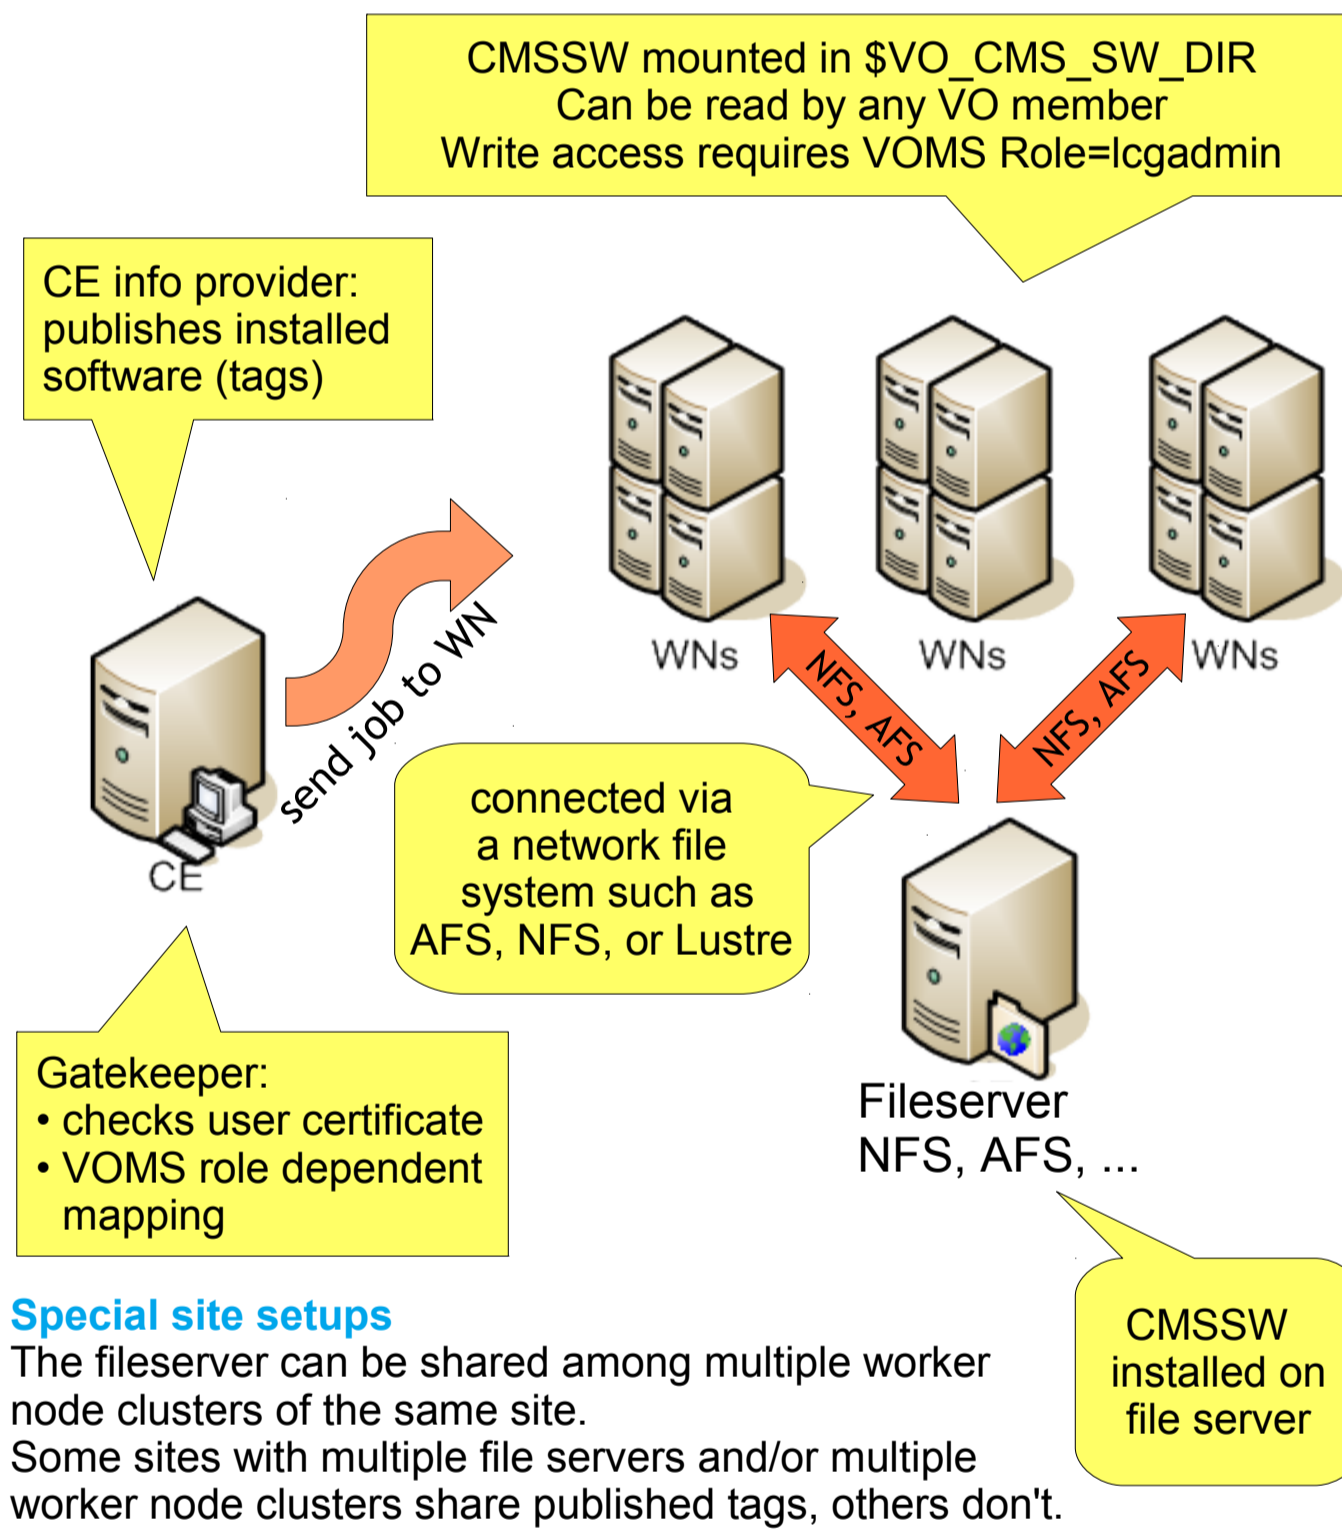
CMSSW mounted in \$VO_CMS_SW_DIR
Can be read by any VO member
Write access requires VOMS Role=lcgadmin

CE info provider: publishes installed software (tags)

WNs

WNs

WNs

send job to WN

NFS, AFS

NFS, AFS

CE

connected via a network file system such as AFS, NFS, or Lustre

Gatekeeper:
• checks user certificate
• VOMS role dependent mapping

Fileserver
NFS, AFS, ...

Special site setups
The fileserver can be shared among multiple worker node clusters of the same site.
Some sites with multiple file servers and/or multiple worker node clusters share published tags, others don't.

CMSSW installed on file server